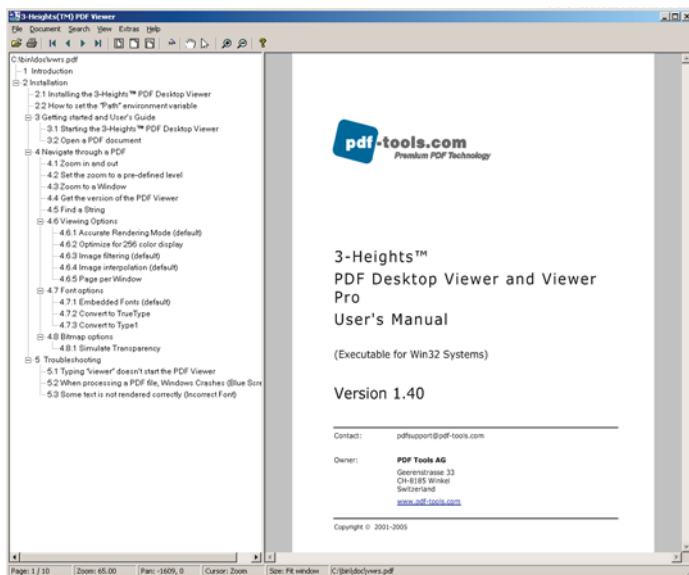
3-Heights(TM) PDF Viewer

File Document Search View Extras Help

C:\bin\doc\vwrs.pdf
1 Introduction
2 Installation
2.1 Installing the 3-Heights™ PDF Desktop Viewer
2.2 How to set the "Path" environment variable
3 Getting started and User's Guide
3.1 Starting the 3-Heights™ PDF Desktop Viewer
3.2 Open a PDF document
4 Navigate through a PDF
4.1 Zoom in and out
4.2 Set the zoom to a pre-defined level
4.3 Zoom to a Window
4.4 Get the version of the PDF Viewer
4.5 Find a String
4.6 Viewing Options
4.6.1 Accurate Rendering Mode (default)
4.6.2 Optimize for 256 color display
4.6.3 Image filtering (default)
4.6.4 Image interpolation (default)
4.6.5 Page per Window
4.7 Font options
4.7.1 Embedded Fonts (default)
4.7.2 Convert to TrueType
4.7.3 Convert to Type1
4.8 Bitmap options
4.8.1 Simulate Transparency
5 Troubleshooting
5.1 Typing "viewer" doesn't start the PDF Viewer
5.2 When processing a PDF file, Windows Crashes (Blue Scre
5.3 Some text is not rendered correctly (Incorrect Font)

pdf-tools.com
Premium PDF Technology

3-Heights™
PDF Desktop Viewer and Viewer Pro
User's Manual

(Executable for Win32 Systems)

Version 1.40

Contact: pdfsupport@pdf-tools.com

Owner: PDF Tools AG
Geerenstrasse 33
CH-8185 Winkel
Switzerland
www.pdf-tools.com

Copyright © 2001-2005

Page: 1 / 10 Zoom: 65.00 Pan: -1609, 0 Cursor: Zoom Size: Fit window C:\bin\doc\vwrs.pdf